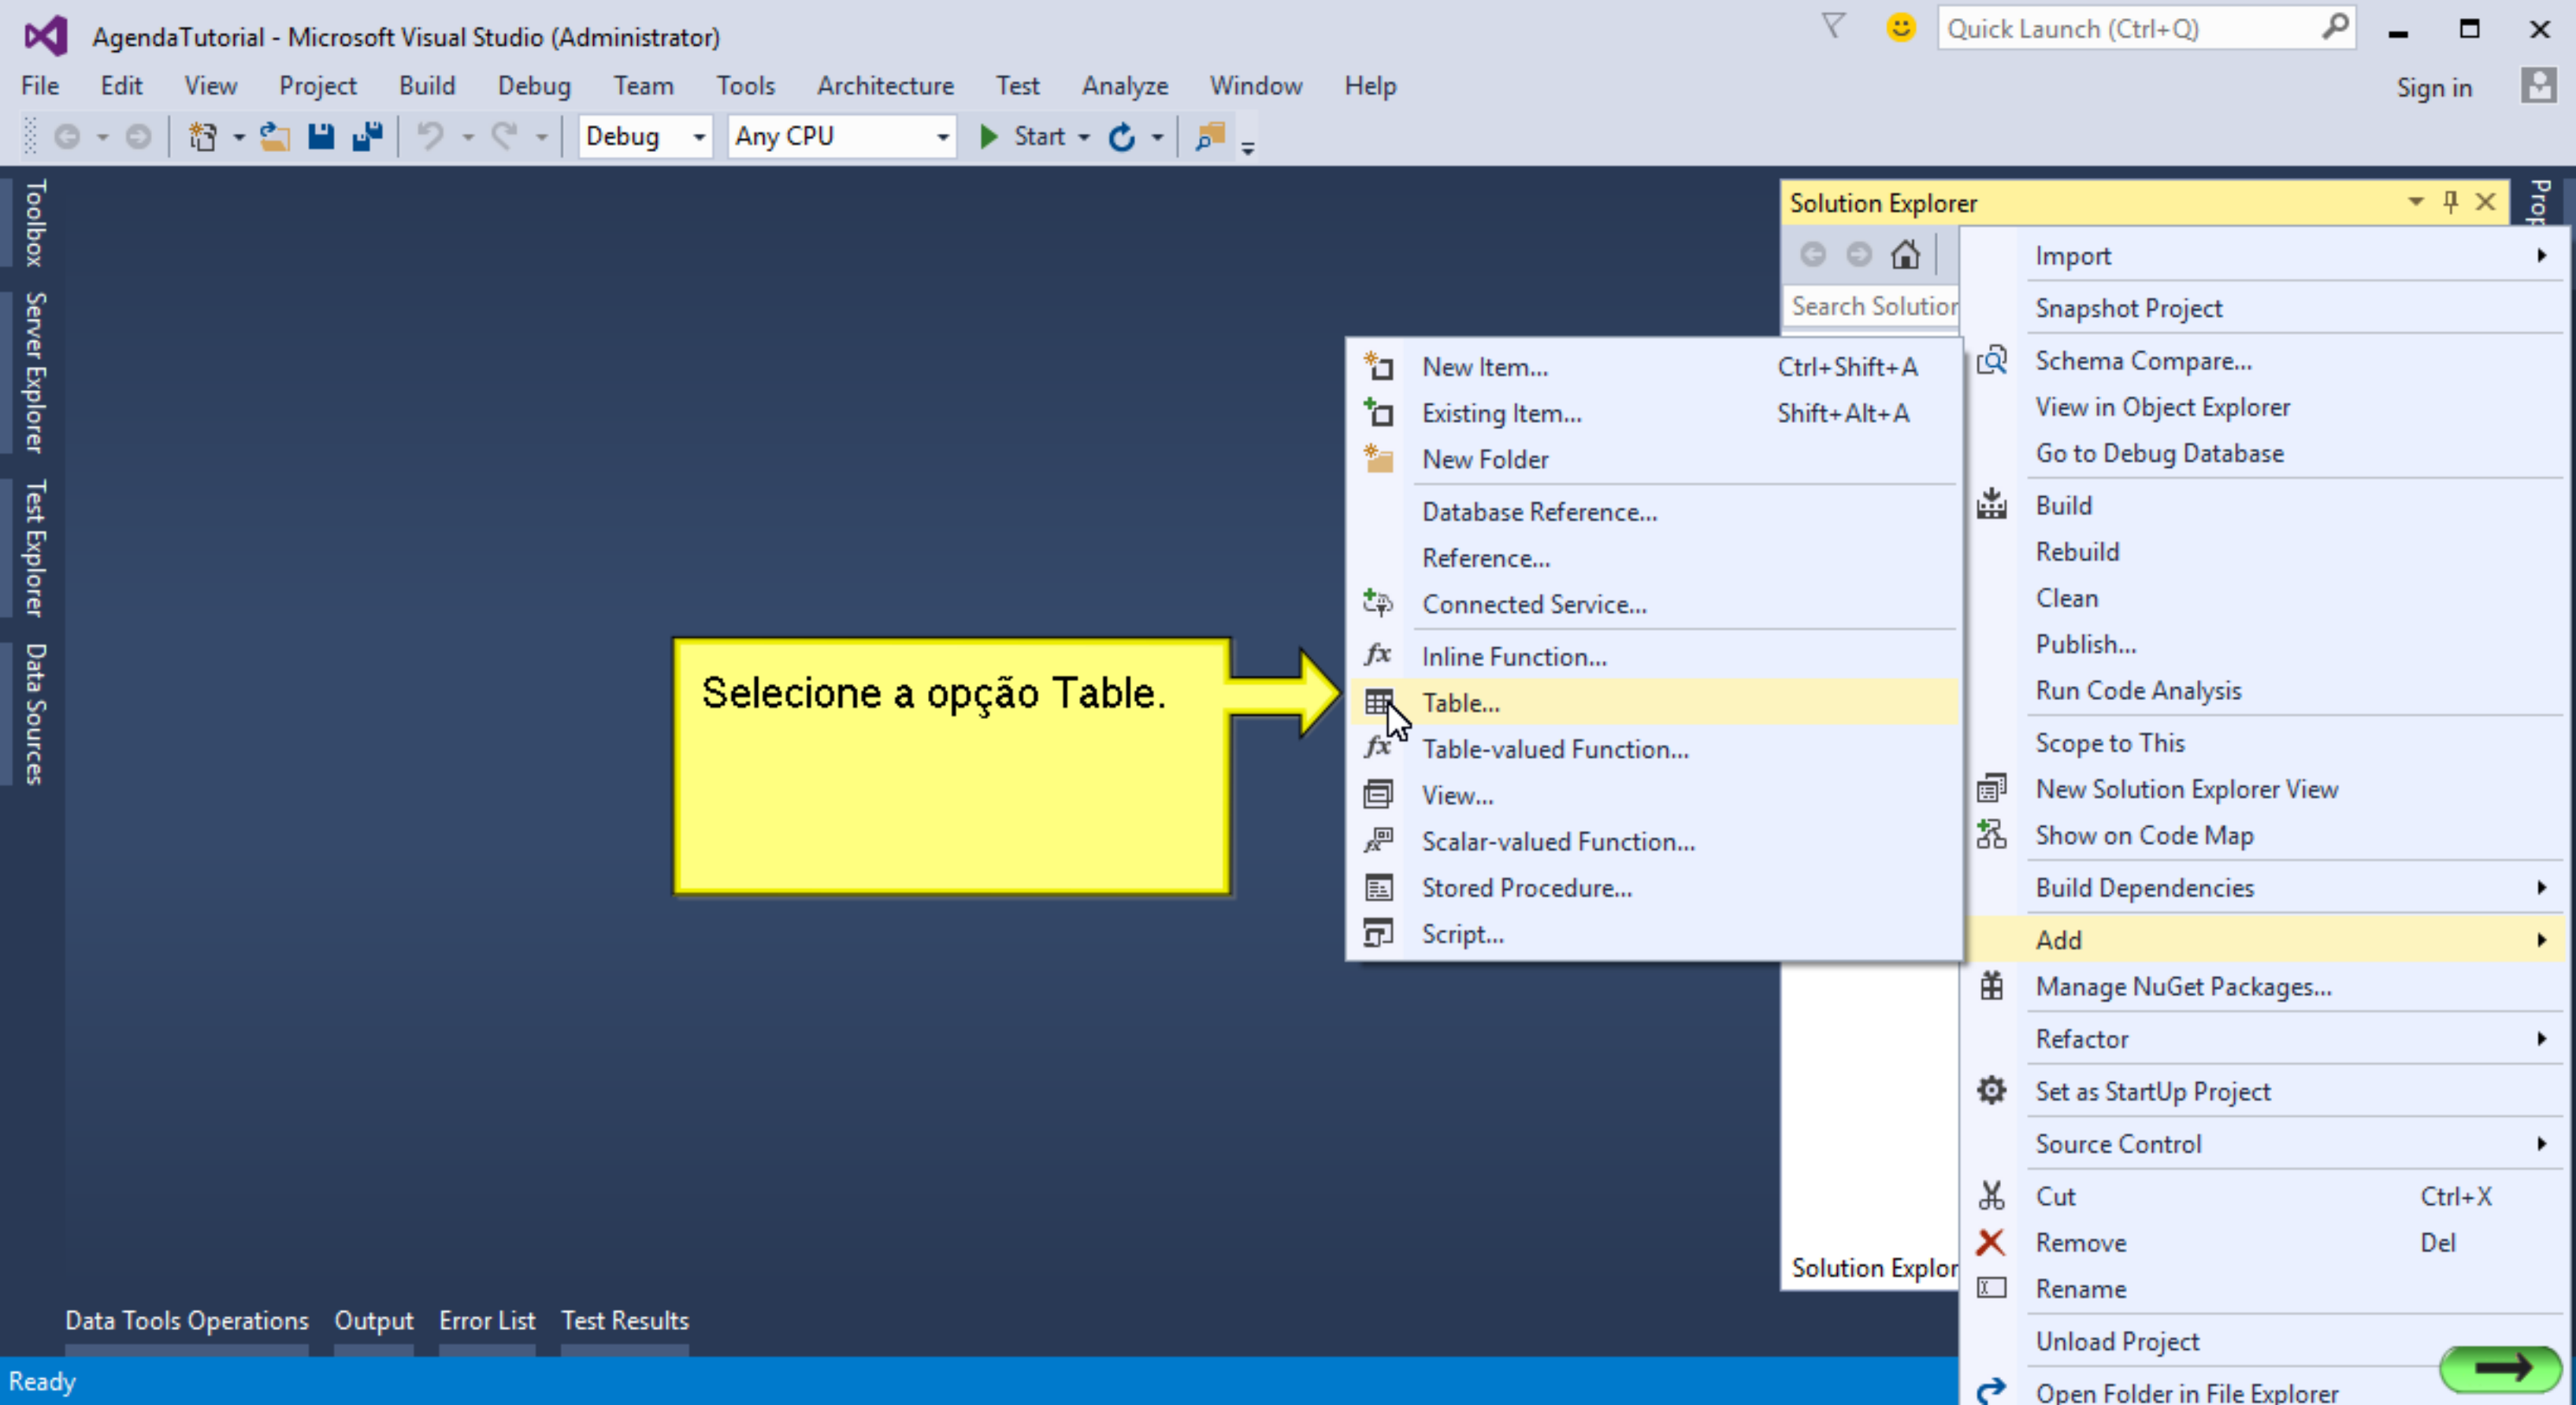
AgendaTutorial - Microsoft Visual Studio (Administrator)

Quick Launch (Ctrl+Q)

File Edit View Project Build Debug Team Tools Architecture Test Analyze Window Help

Sign in

Debug Any CPU Start

Toolbox Server Explorer Test Explorer Data Sources

Solution Explorer

Search Solution

Selecione a opção Table.

New Item... Ctrl+Shift+A
Existing Item... Shift+Alt+A
New Folder
Database Reference...
Reference...
Connected Service...
Inline Function...
Table...
Table-valued Function...
View...
Scalar-valued Function...
Stored Procedure...
Script...

Import
Snapshot Project
Schema Compare...
View in Object Explorer
Go to Debug Database
Build
Rebuild
Clean
Publish...
Run Code Analysis
Scope to This
New Solution Explorer View
Show on Code Map
Build Dependencies
Add
Manage NuGet Packages...
Refactor
Set as StartUp Project
Source Control
Cut Ctrl+X
Remove Del
Rename
Unload Project
Open Folder in File Explorer

Solution Explor

Data Tools Operations Output Error List Test Results

Ready

Prop